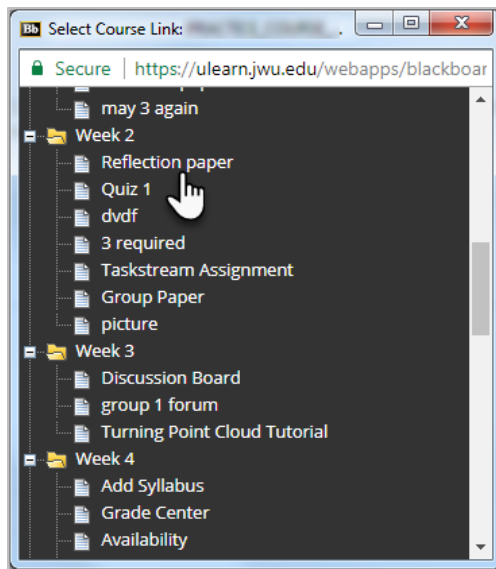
Bb Select Course Link: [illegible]

Secure | https://ulearn.jwu.edu/webapps/blackboar

may 3 again
Week 2
Reflection paper
Quiz 1
dvdf
3 required
Taskstream Assignment
Group Paper
picture
Week 3
Discussion Board
group 1 forum
Turning Point Cloud Tutorial
Week 4
Add Syllabus
Grade Center
Availability